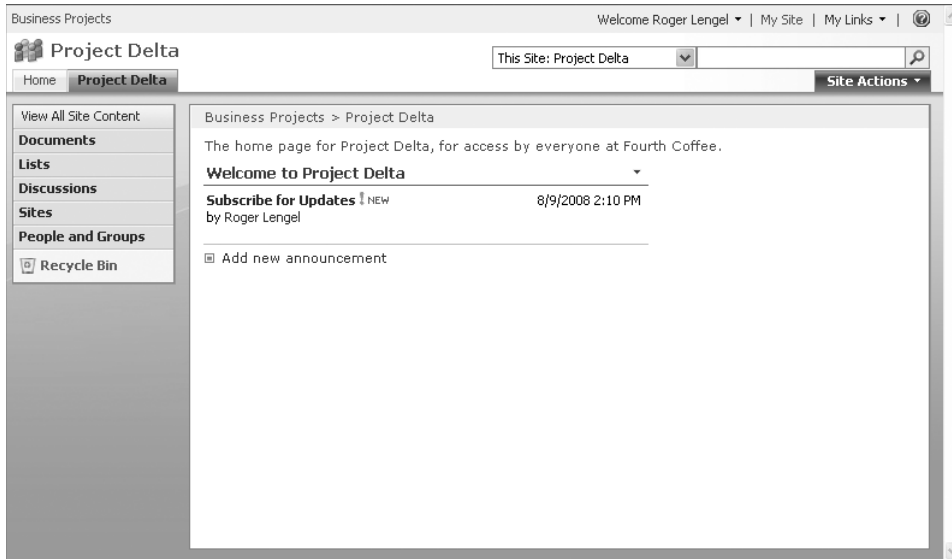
Business Projects

Welcome Roger Lengel ▾ | My Site | My Links ▾ |

Project Delta

This Site: Project Delta

Home Project Delta

Site Actions ▾

View All Site Content

Documents

Lists

Discussions

Sites

People and Groups

Recycle Bin

Business Projects > Project Delta

The home page for Project Delta, for access by everyone at Fourth Coffee.

Welcome to Project Delta

Subscribe for Updates ! NEW
by Roger Lengel

8/9/2008 2:10 PM

Add new announcement